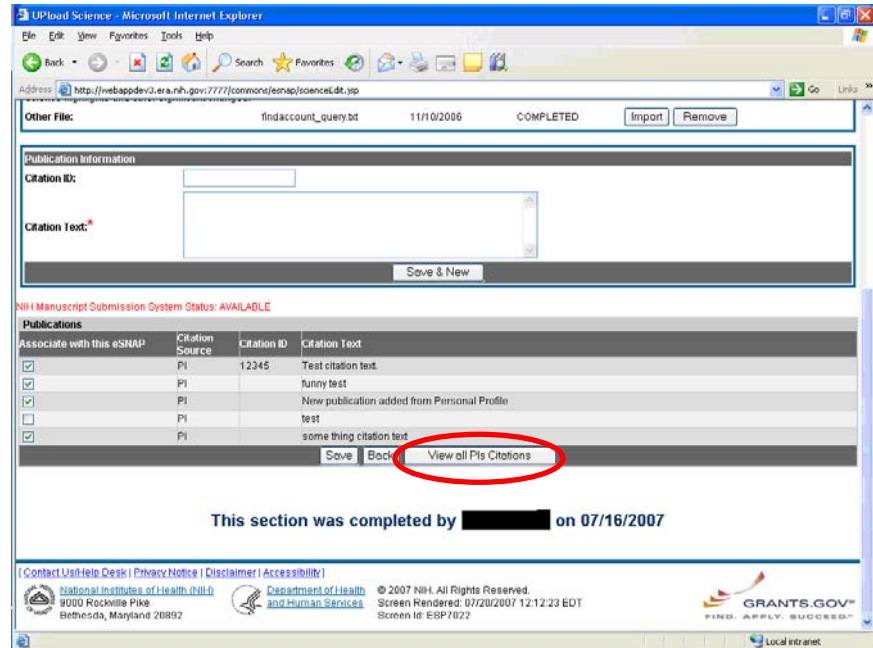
UPload Science - Microsoft Internet Explorer

File Edit View Favorites Tools Help

Back Search Favorites

Address http://webappdev3.era.nih.gov:7777/commons/esnap/scienceEdit.jsp Go Links

Other File: findaccount_query.txt 11/10/2006 COMPLETED Import Remove

Publication Information

Citation ID:

Citation Text:*

Save & New

NIH Manuscript Submission System Status: AVAILABLE

Publications

| Associate with this eSNAP | Citation Source | Citation ID | Citation Text |
|---|---|---|---|
| ☑ | PI | 12345 | Test citation text. |
| ☑ | PI | | funny test |
| ☑ | PI | | New publication added from Personal Profile |
| ☐ | PI | | test |
| ☑ | PI | | some thing citation text |

Save Back View all PIs Citations

This section was completed by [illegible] on 07/16/2007

[ Contact Us/Help Desk | Privacy Notice | Disclaimer | Accessibility ]

National Institutes of Health (NIH) 9000 Rockville Pike Bethesda, Maryland 20892

Department of Health and Human Services

© 2007 NIH. All Rights Reserved. Screen Rendered: 07/20/2007 12:12:23 EDT Screen Id: ESP7022

GRANTS.GOV™ FIND. APPLY. SUCCEED.™

Local intranet